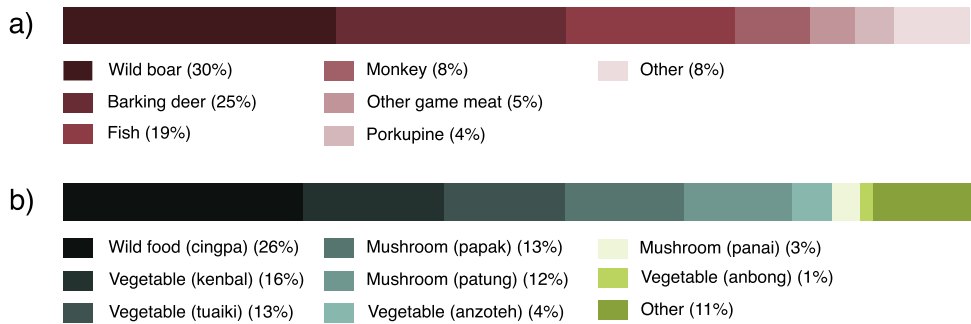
a)

Wild boar (30%)
Barking deer (25%)
Fish (19%)
Monkey (8%)
Other game meat (5%)
Porkupine (4%)
Other (8%)

b)

Wild food (cingpa) (26%)
Vegetable (kenbal) (16%)
Vegetable (tuaiki) (13%)
Mushroom (papak) (13%)
Mushroom (patung) (12%)
Vegetable (anzoteh) (4%)
Mushroom (panai) (3%)
Vegetable (anbong) (1%)
Other (11%)